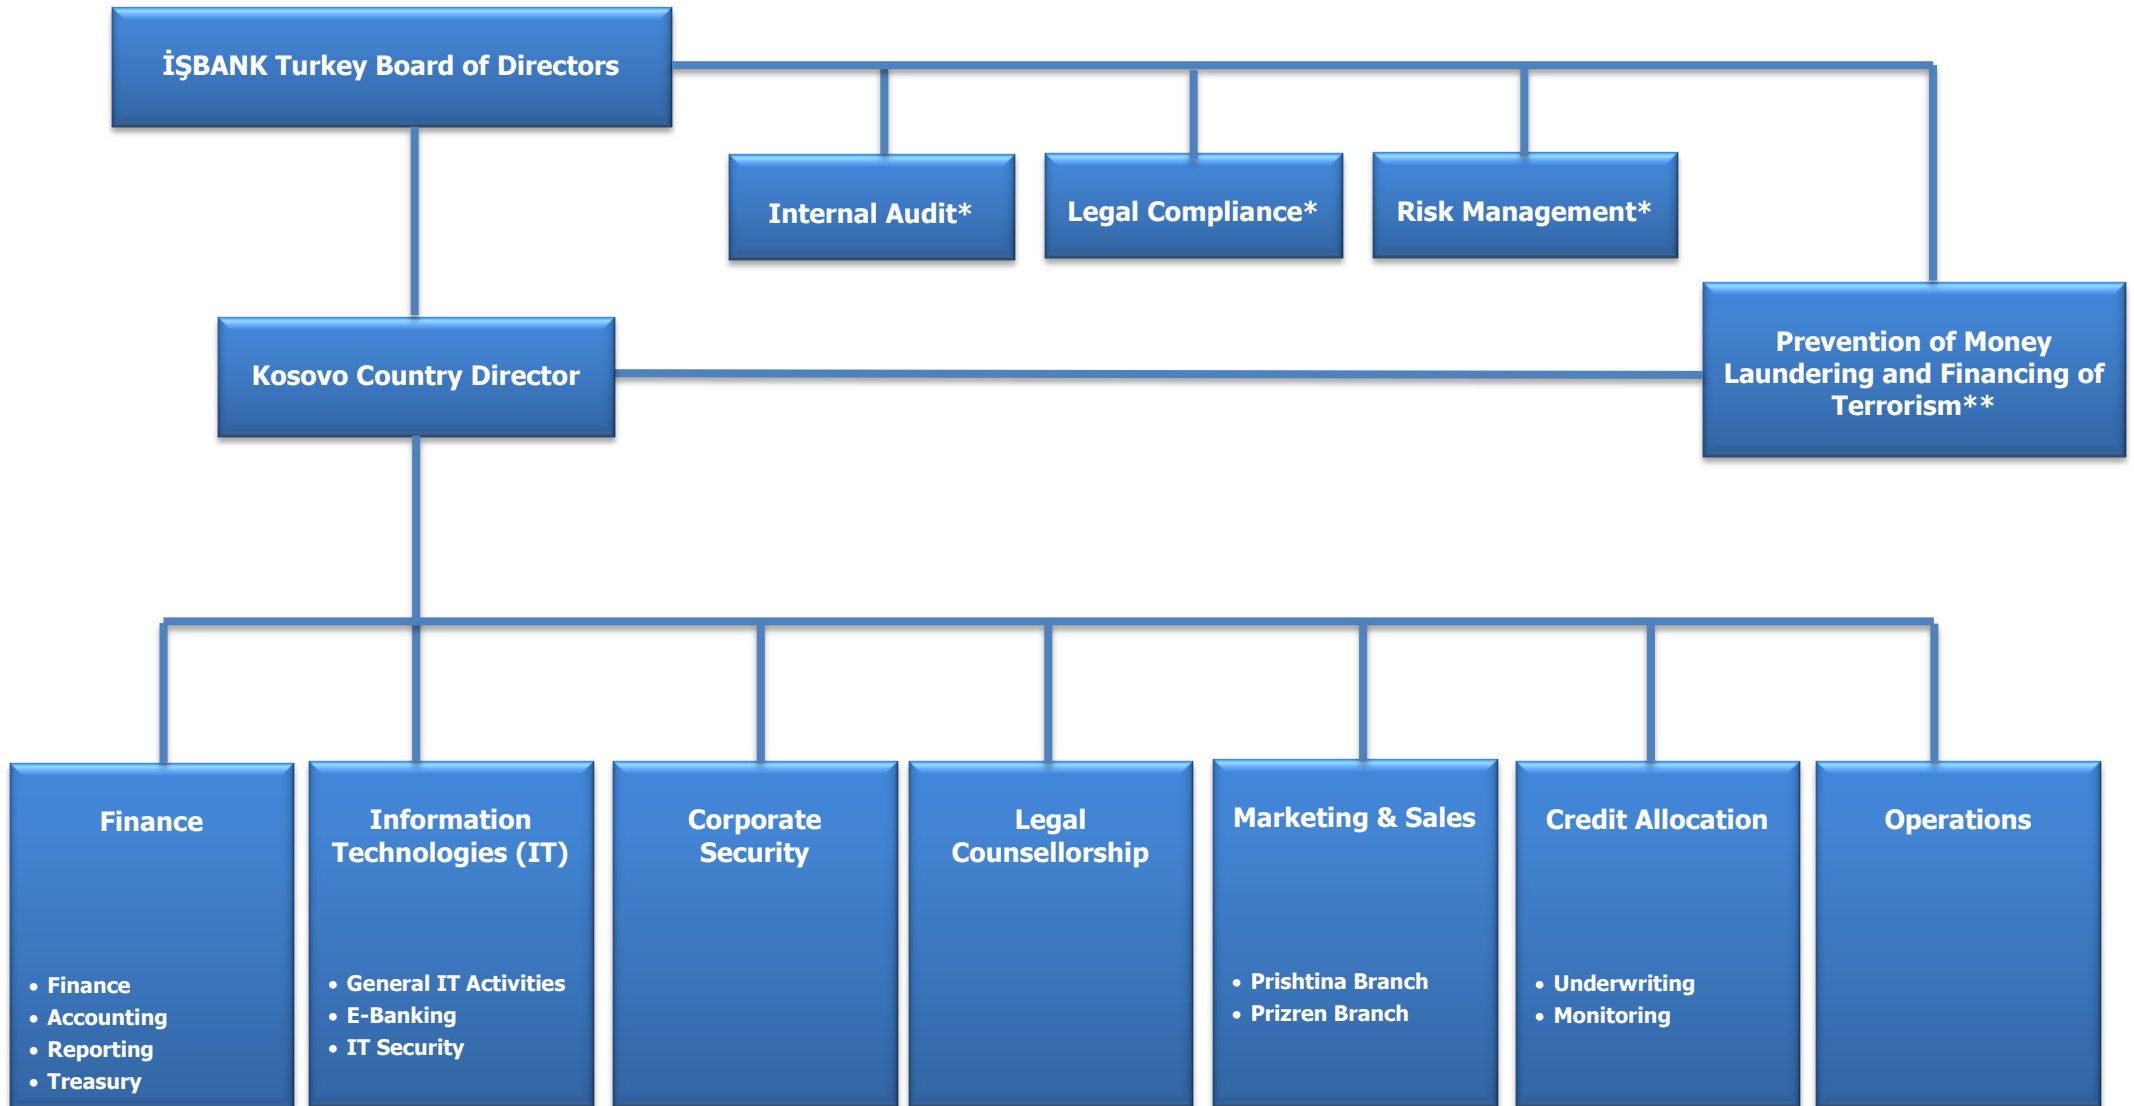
İŞBANK Turkey Board of Directors

Internal Audit*

Legal Compliance*

Risk Management*

Kosovo Country Director

Prevention of Money Laundering and Financing of Terrorism**

Finance
• Finance
• Accounting
• Reporting
• Treasury

Information Technologies (IT)
• General IT Activities
• E-Banking
• IT Security

Corporate Security

Legal Counsellorship

Marketing & Sales
• Prishtina Branch
• Prizren Branch

Credit Allocation
• Underwriting
• Monitoring

Operations